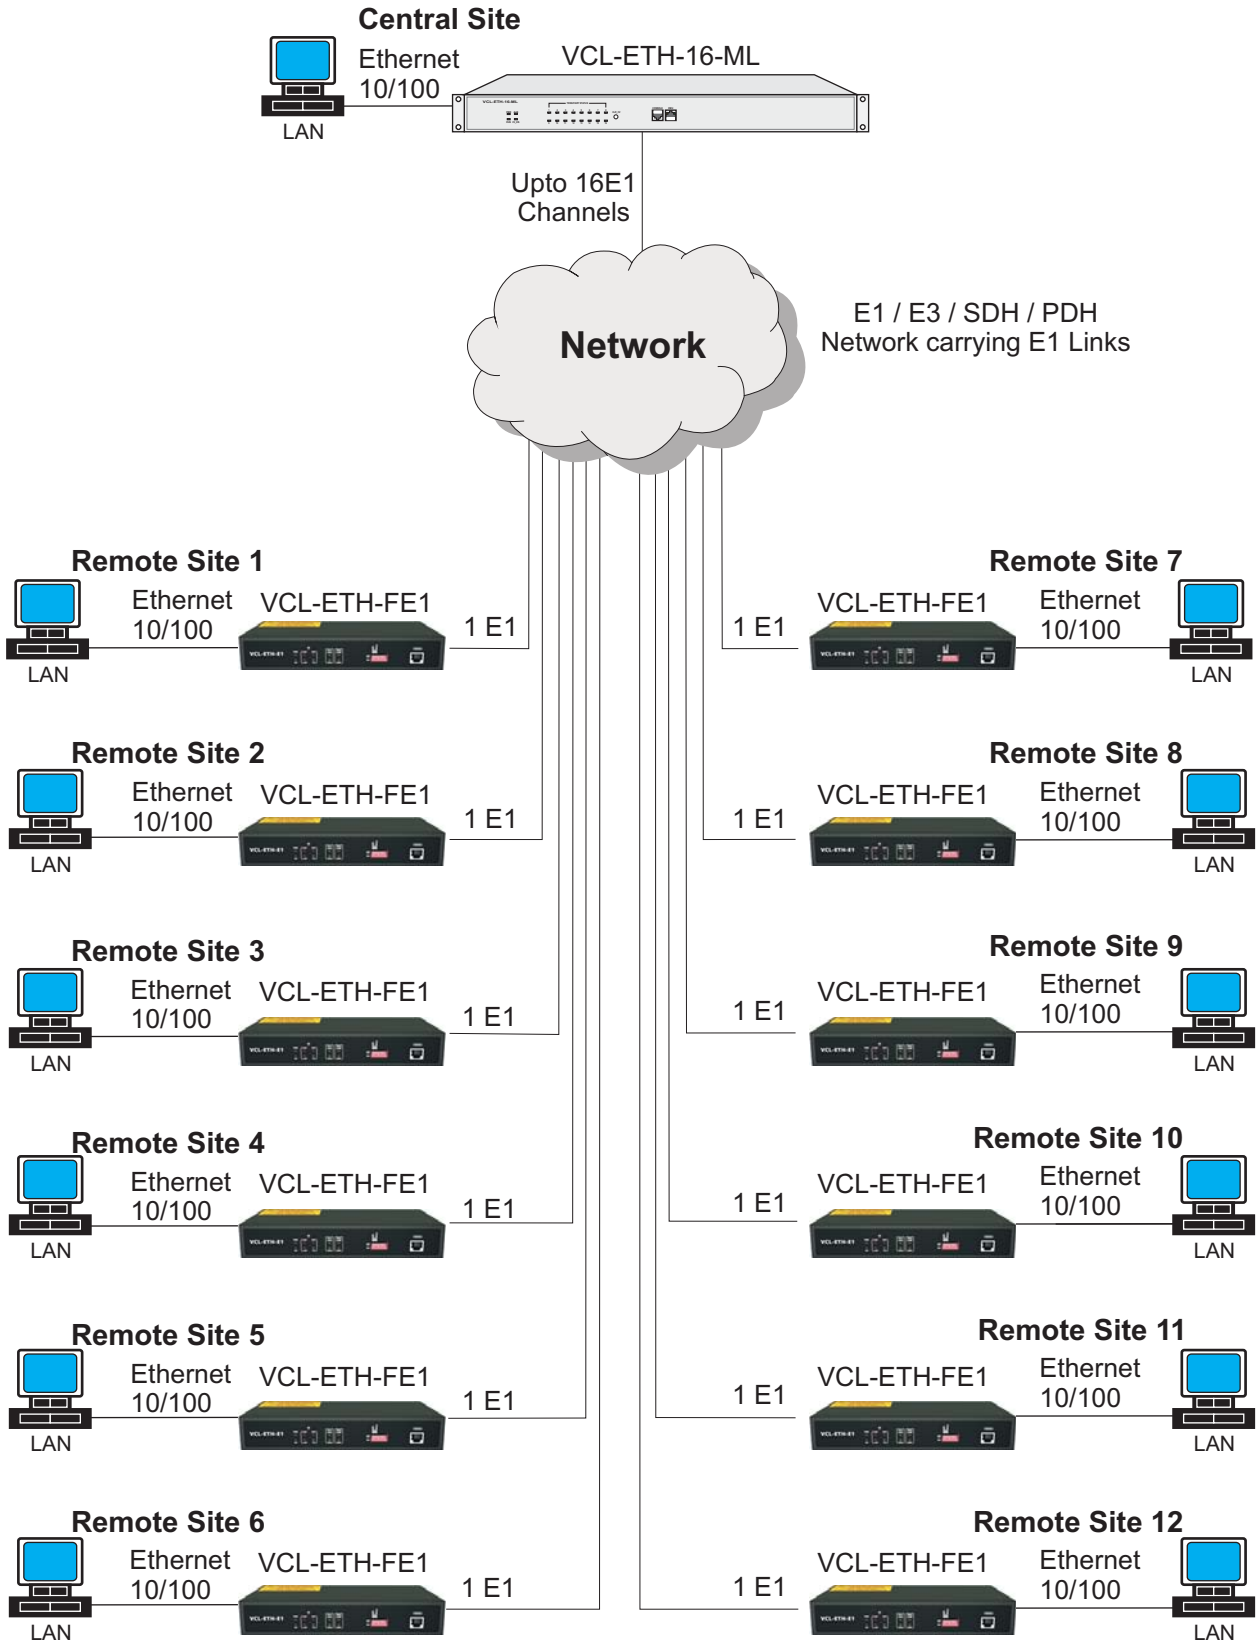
Central Site

Ethernet 10/100

VCL-ETH-16-ML

LAN

Upto 16E1 Channels

Network

E1 / E3 / SDH / PDH
Network carrying E1 Links

Remote Site 1
Ethernet 10/100
VCL-ETH-FE1
1 E1
LAN

Remote Site 2
Ethernet 10/100
VCL-ETH-FE1
1 E1
LAN

Remote Site 3
Ethernet 10/100
VCL-ETH-FE1
1 E1
LAN

Remote Site 4
Ethernet 10/100
VCL-ETH-FE1
1 E1
LAN

Remote Site 5
Ethernet 10/100
VCL-ETH-FE1
1 E1
LAN

Remote Site 6
Ethernet 10/100
VCL-ETH-FE1
1 E1
LAN

Remote Site 7
VCL-ETH-FE1
Ethernet 10/100
1 E1
LAN

Remote Site 8
VCL-ETH-FE1
Ethernet 10/100
1 E1
LAN

Remote Site 9
VCL-ETH-FE1
Ethernet 10/100
1 E1
LAN

Remote Site 10
VCL-ETH-FE1
Ethernet 10/100
1 E1
LAN

Remote Site 11
VCL-ETH-FE1
Ethernet 10/100
1 E1
LAN

Remote Site 12
VCL-ETH-FE1
Ethernet 10/100
1 E1
LAN